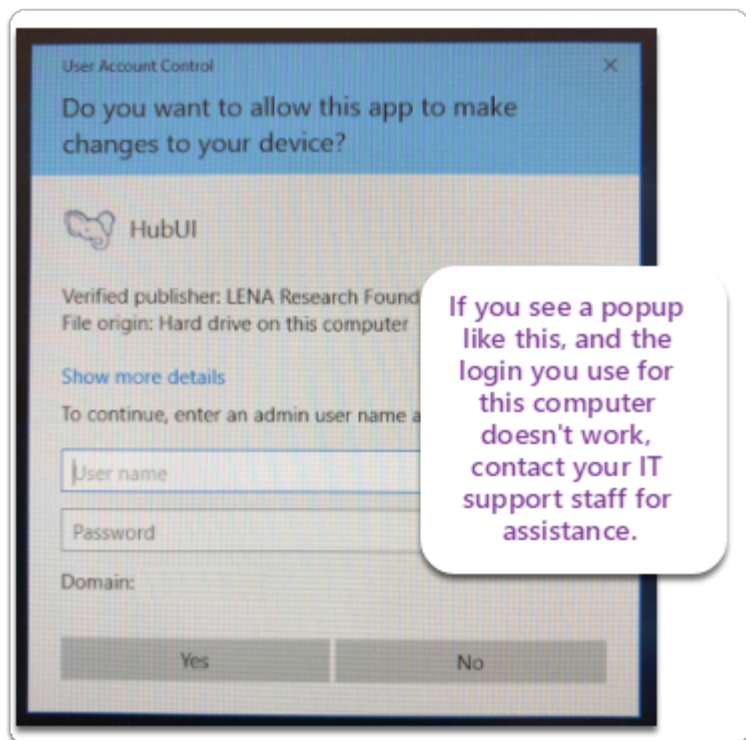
User Account Control

Do you want to allow this app to make changes to your device?

HubUI

Verified publisher: LENA Research Found
File origin: Hard drive on this computer

Show more details

To continue, enter an admin user name a

User name

Password

Domain:

Yes

No

If you see a popup like this, and the login you use for this computer doesn't work, contact your IT support staff for assistance.